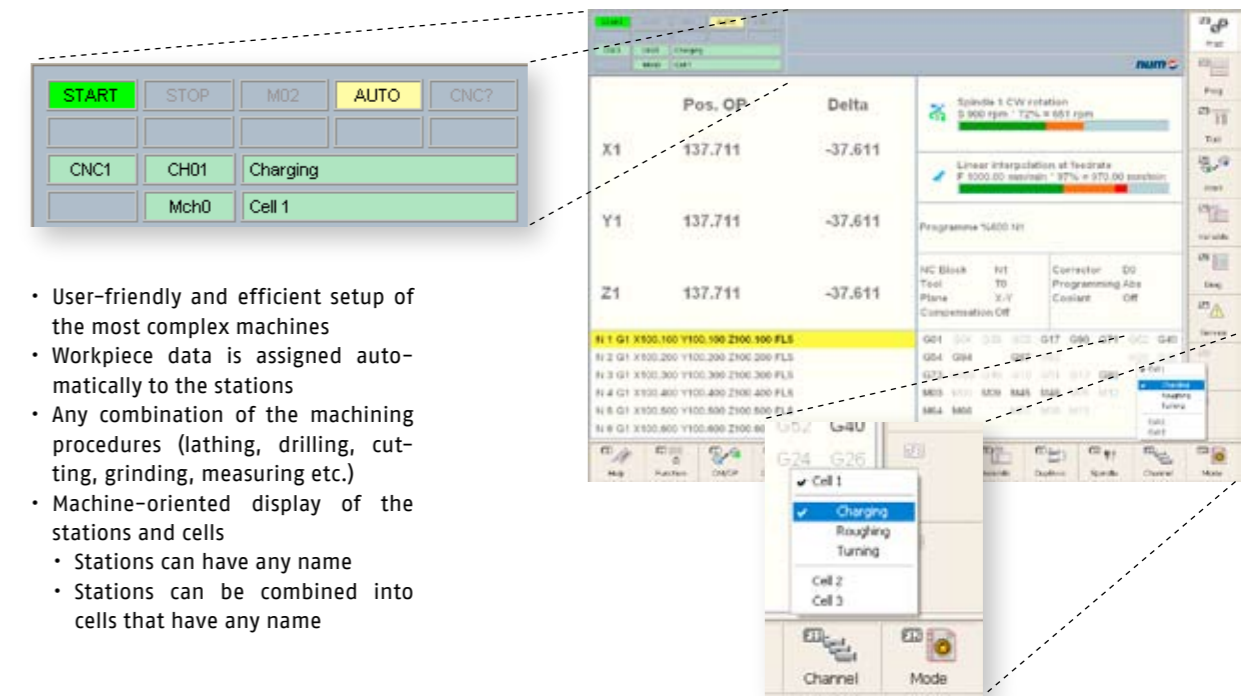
| START | STOP | M02 | AUTO | CNC? |
|---|---|---|---|---|
| | | | | |
| CNC1 | CH01 | Charging | | |
| | Mch0 | Cell 1 | | |

• User-friendly and efficient setup of the most complex machines
• Workpiece data is assigned automatically to the stations
• Any combination of the machining procedures (lathing, drilling, cutting, grinding, measuring etc.)
• Machine-oriented display of the stations and cells
• Stations can have any name
• Stations can be combined into cells that have any name

num

Pos. OP Delta

X1 137.711 -37.611

Y1 137.711 -37.611

Z1 137.711 -37.611

Spindle 1 CW rotation
S 900 rpm * 72% = 651 rpm

Linear interpolation at feedrate
F 1000.00 mm/min * 97% = 970.00 mm/min

Programme %400.10

NC Block N1 Corrector D0
Tool T0 Programming Abs
Plane X-Y Coolant Off
Compensation Off

N 1 G1 X100.100 Y100.100 Z100.100 FLS
N 2 G1 X100.200 Y100.200 Z100.200 FLS
N 3 G1 X100.300 Y100.300 Z100.300 FLS
N 4 G1 X100.400 Y100.400 Z100.400 FLS
N 5 G1 X100.500 Y100.500 Z100.500 FLS
N 6 G1 X100.600 Y100.600 Z100.600

G01 G17 G90 G40
G04 G94
M05 M09 M45
M64 M66

Prog
Tool
Variable
Diag
Service
Help
Function
Duplicate
Spindle

G52 G40
G24 G26

✔ Cell 1
✔ Charging
Roughing
Turning
Cell 2
Cell 3

Channel
Mode